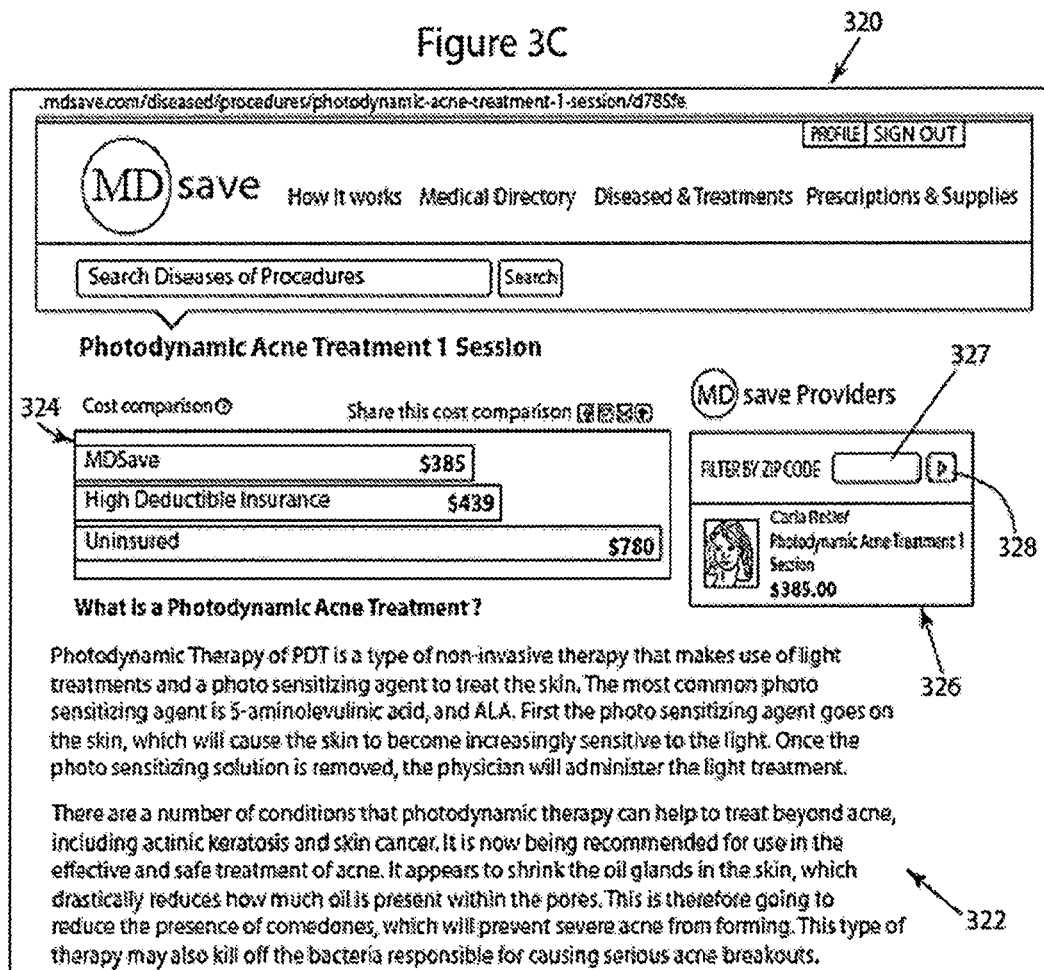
Figure 3C

320

.mdsave.com/diseased/procedures/photodynamic-acne-treatment-1-session/d785fe

PROFILE SIGN OUT

MD save How it works Medical Directory Diseased & Treatments Prescriptions & Supplies

Search Diseases of Procedures Search

Photodynamic Acne Treatment 1 Session

324 Cost comparison

Share this cost comparison

| MDSave | $385 |
|---|---|
| High Deductible Insurance | $439 |
| Uninsured | $780 |

MD save Providers

327

FILTER BY ZIP CODE

328

Carla Resler
Photodynamic Acne Treatment 1 Session
$385.00

326

What is a Photodynamic Acne Treatment ?

Photodynamic Therapy of PDT is a type of non-invasive therapy that makes use of light treatments and a photo sensitizing agent to treat the skin. The most common photo sensitizing agent is 5-aminolevulinic acid, and ALA. First the photo sensitizing agent goes on the skin, which will cause the skin to become increasingly sensitive to the light. Once the photo sensitizing solution is removed, the physician will administer the light treatment.

There are a number of conditions that photodynamic therapy can help to treat beyond acne, including actinic keratosis and skin cancer. It is now being recommended for use in the effective and safe treatment of acne. It appears to shrink the oil glands in the skin, which drastically reduces how much oil is present within the pores. This is therefore going to reduce the presence of comedones, which will prevent severe acne from forming. This type of therapy may also kill off the bacteria responsible for causing serious acne breakouts.

322